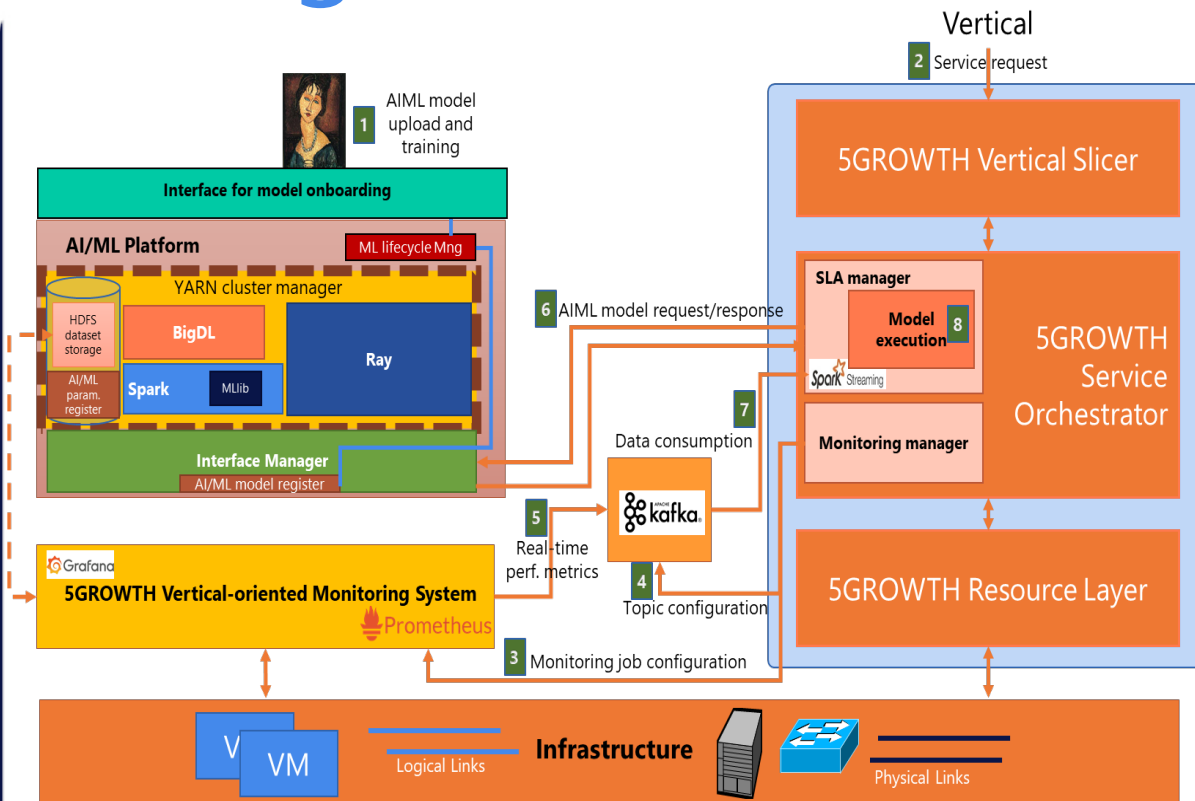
Vertical

2 Service request

1 AIML model upload and training

Interface for model onboarding

AI/ML Platform

ML lifecycle Mng

YARN cluster manager

HDFS dataset storage

AI/ML param. register

BigDL

Ray

Spark

MLlib

Interface Manager

AI/ML model register

6 AIML model request/response

7

Data consumption

kafka

5 Real-time perf. metrics

4 Topic configuration

3 Monitoring job configuration

Grafana

5GROWTH Vertical-oriented Monitoring System

Prometheus

5GROWTH Vertical Slicer

SLA manager

Model execution 8

Spark Streaming

5GROWTH Service Orchestrator

Monitoring manager

5GROWTH Resource Layer

V

VM

Logical Links

Infrastructure

Physical Links